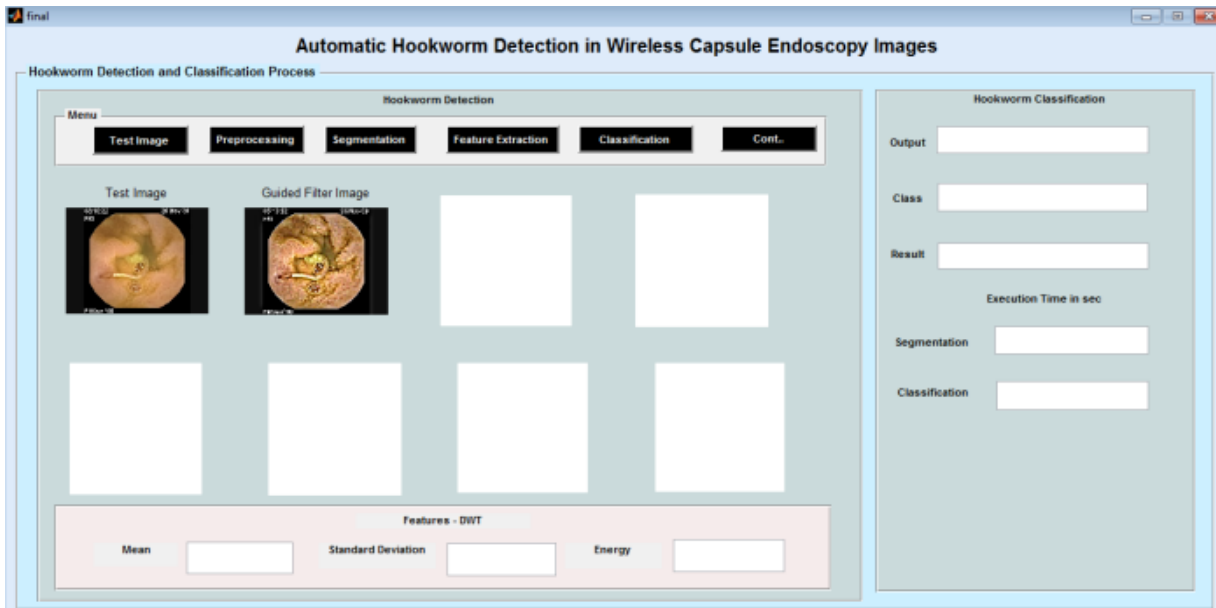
final

Automatic Hookworm Detection in Wireless Capsule Endoscopy Images

Hookworm Detection and Classification Process

Hookworm Detection

Menu

Test Image | Preprocessing | Segmentation | Feature Extraction | Classification | Cont..

Test Image

Guided Filter Image

Features - DWT

Mean

Standard Deviation

Energy

Hookworm Classification

Output

Class

Result

Execution Time in sec

Segmentation

Classification